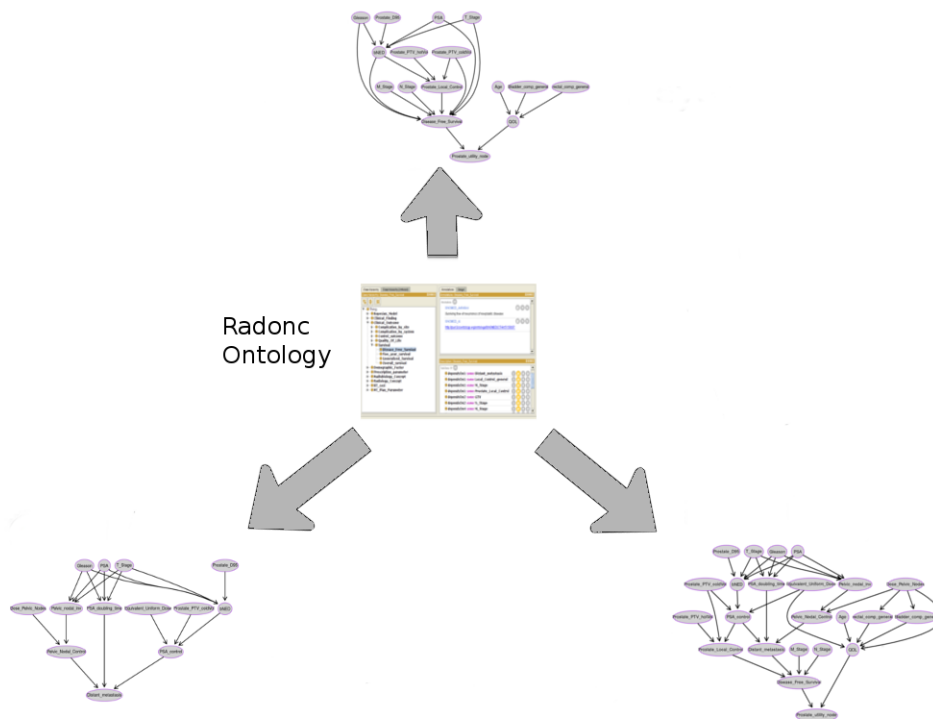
Gleason
Prostate_DIR
PSA
T_Stage
cHEG
Prostate_PTV_Dmin
Prostate_PTV_control
M_Stage
N_Stage
Prostate_Local_Control
Age
Bladder_comp_generic
rectal_comp_generic
Disease_Free_Survival
QOL
Prostate_utility_node

Radonc Ontology

Gleason
PSA
T_Stage
Prostate_DIR
Grav_Pelvic_Nodes
Pelvic_nodal_inv
PSA_doubling_time
Equivalent_Uniform_Dose
Prostate_PTV_control
cHEG
Pelvic_Nodal_Control
PSA_control
Distant_metastasis

Prostate_DIR
T_Stage
Gleason
PSA
Prostate_PTV_control
cHEG
PSA_doubling_time
Equivalent_Uniform_Dose
Pelvic_nodal_inv
Grav_Pelvic_Nodes
Prostate_PTV_control
PSA_control
Pelvic_Nodal_Control
Age
rectal_comp_generic
Bladder_comp_generic
Prostate_Local_Control
Distant_metastasis
M_Stage
N_Stage
QOL
Disease_Free_Survival
Prostate_utility_node